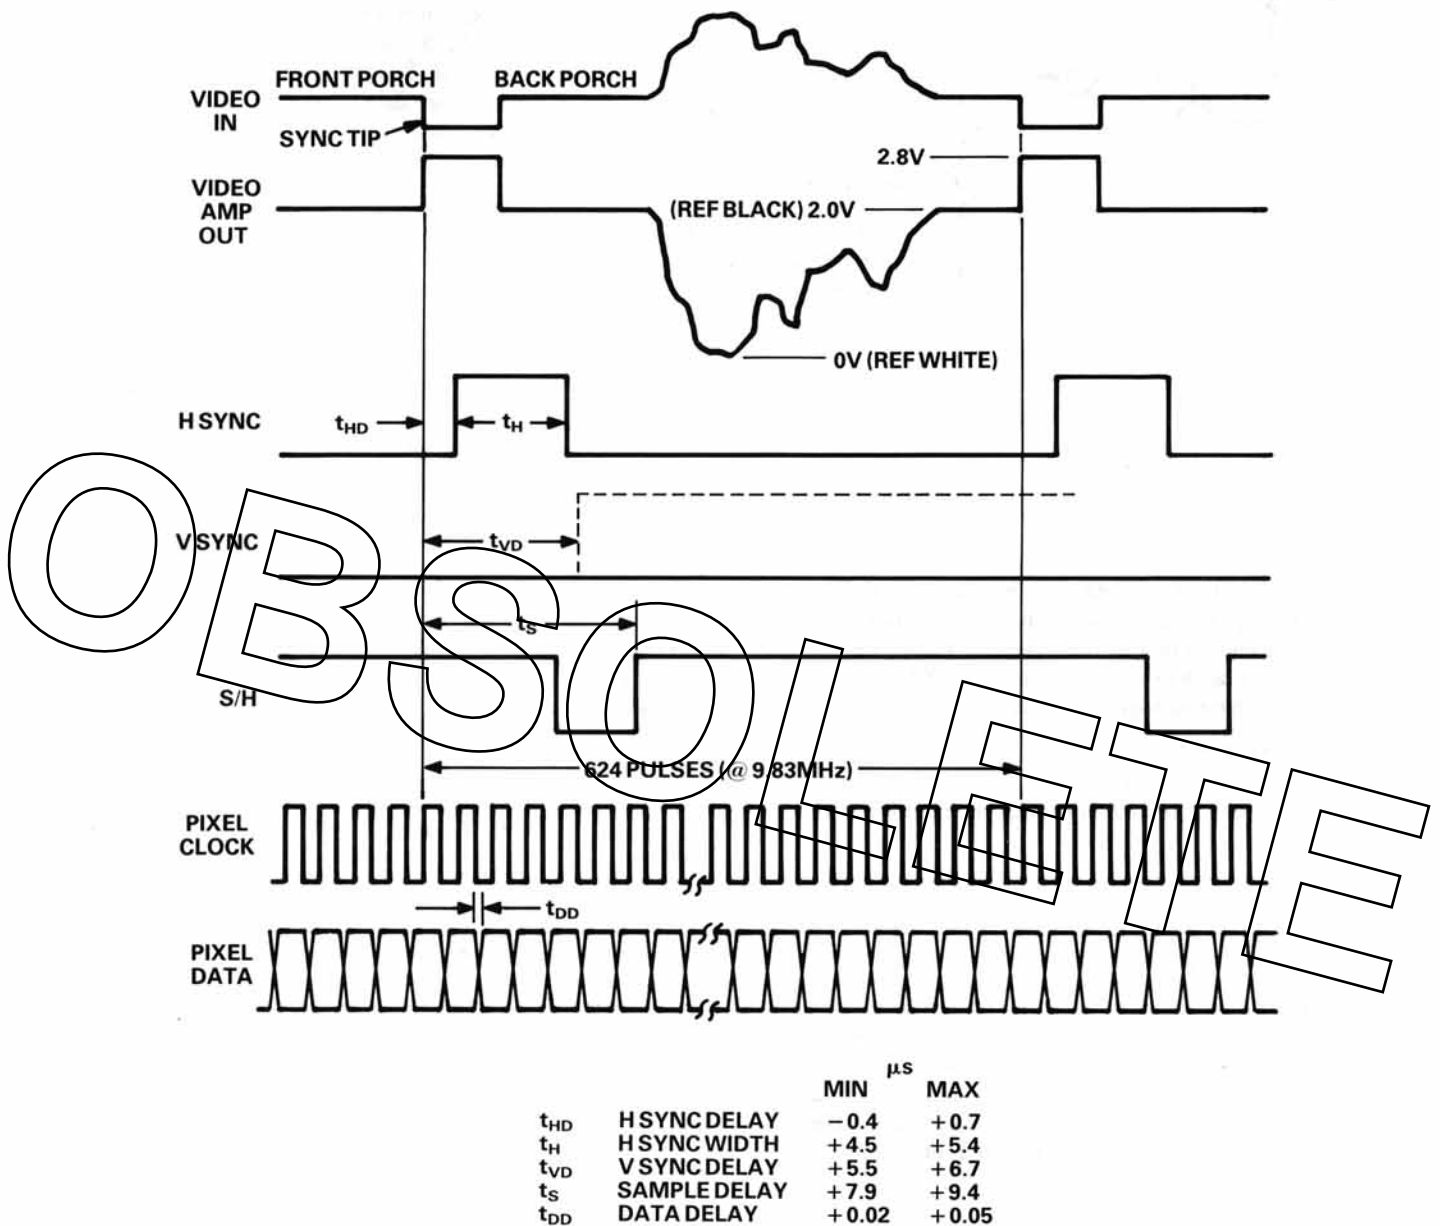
VIDEO IN

FRONT PORCH

BACK PORCH

SYNC TIP

VIDEO AMP OUT

2.8V

(REF BLACK) 2.0V

0V (REF WHITE)

H SYNC

$t_{HD}$

$t_H$

V SYNC

$t_{VD}$

$t_S$

S/H

624 PULSES (@ 9.83MHz)

PIXEL CLOCK

$t_{DD}$

PIXEL DATA

OBSOLETE

| | | MIN | μs MAX |
|---|---|---|---|
| $t_{HD}$ | H SYNC DELAY | −0.4 | +0.7 |
| $t_H$ | H SYNC WIDTH | +4.5 | +5.4 |
| $t_{VD}$ | V SYNC DELAY | +5.5 | +6.7 |
| $t_S$ | SAMPLE DELAY | +7.9 | +9.4 |
| $t_{DD}$ | DATA DELAY | +0.02 | +0.05 |